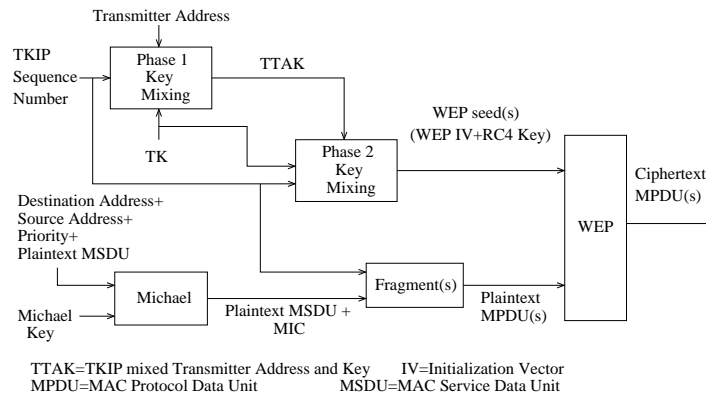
Transmitter Address

TKIP Sequence Number

Phase 1 Key Mixing

TTAK

TK

Phase 2 Key Mixing

WEP seed(s) (WEP IV+RC4 Key)

WEP

Ciphertext MPDU(s)

Destination Address+ Source Address+ Priority+ Plaintext MSDU

Michael

Michael Key

Plaintext MSDU + MIC

Fragment(s)

Plaintext MPDU(s)

TTAK=TKIP mixed Transmitter Address and Key IV=Initialization Vector
MPDU=MAC Protocol Data Unit MSDU=MAC Service Data Unit